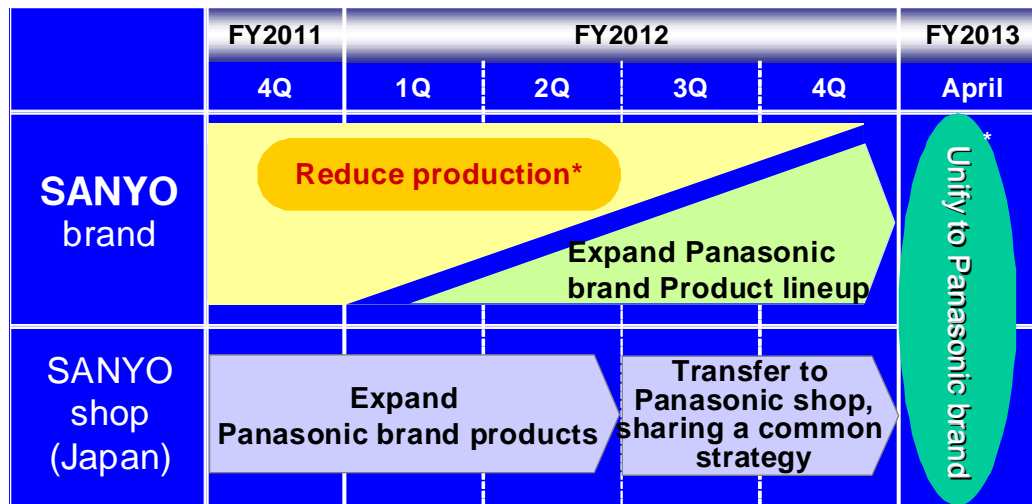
| | FY2011 | FY2012 | | | | FY2013 |
|---|---|---|---|---|---|---|
| | 4Q | 1Q | 2Q | 3Q | 4Q | April |

SANYO brand

Reduce production*

Expand Panasonic brand Product lineup

SANYO shop (Japan)

Expand Panasonic brand products

Transfer to Panasonic shop, sharing a common strategy

Unify to Panasonic brand

*